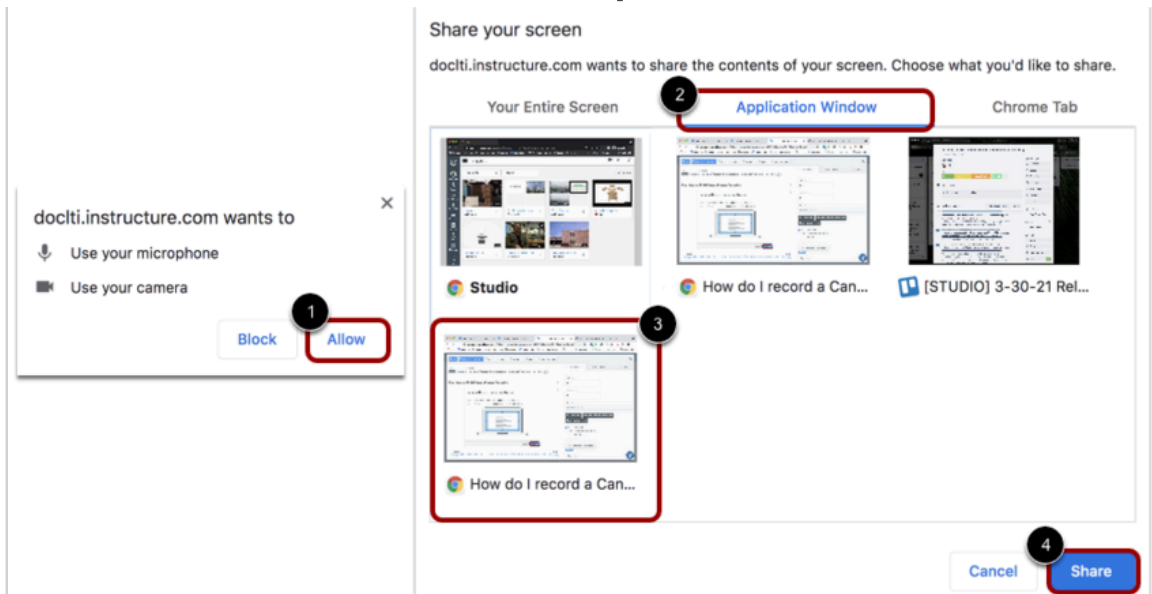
doclti.instructure.com wants to

Use your microphone

Use your camera

Block

1

Allow

Share your screen

doclti.instructure.com wants to share the contents of your screen. Choose what you'd like to share.

Your Entire Screen

2

Application Window

Chrome Tab

Studio

How do I record a Can...

[STUDIO] 3-30-21 Rel...

3

How do I record a Can...

Cancel

4

Share